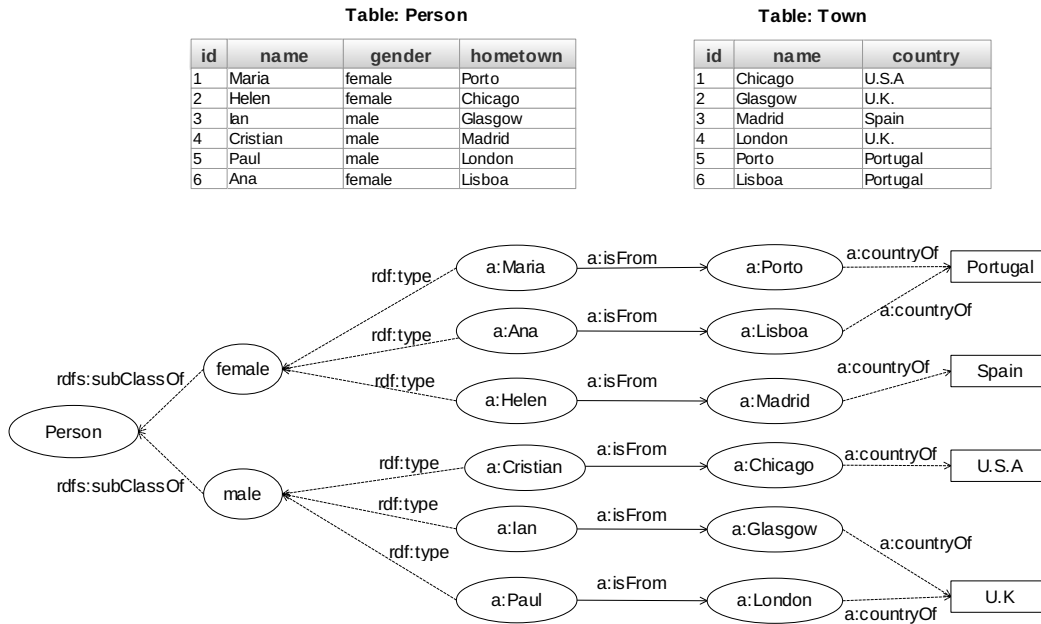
Table: Person

| id | name | gender | hometown |
|---|---|---|---|
| 1 | Maria | female | Porto |
| 2 | Helen | female | Chicago |
| 3 | Ian | male | Glasgow |
| 4 | Cristian | male | Madrid |
| 5 | Paul | male | London |
| 6 | Ana | female | Lisboa |

Table: Town

| id | name | country |
|---|---|---|
| 1 | Chicago | U.S.A |
| 2 | Glasgow | U.K. |
| 3 | Madrid | Spain |
| 4 | London | U.K. |
| 5 | Porto | Portugal |
| 6 | Lisboa | Portugal |

rdf:type
a:Maria
a:isFrom
a:Porto
a:countryOf
Portugal
a:countryOf
rdf:type
a:Ana
a:isFrom
a:Lisboa
rdfs:subClassOf
female
rdf:type
a:Helen
a:isFrom
a:Madrid
a:countryOf
Spain
Person
rdf:type
a:Cristian
a:isFrom
a:Chicago
a:countryOf
U.S.A
rdfs:subClassOf
male
rdf:type
a:Ian
a:isFrom
a:Glasgow
a:countryOf
rdf:type
a:Paul
a:isFrom
a:London
a:countryOf
U.K